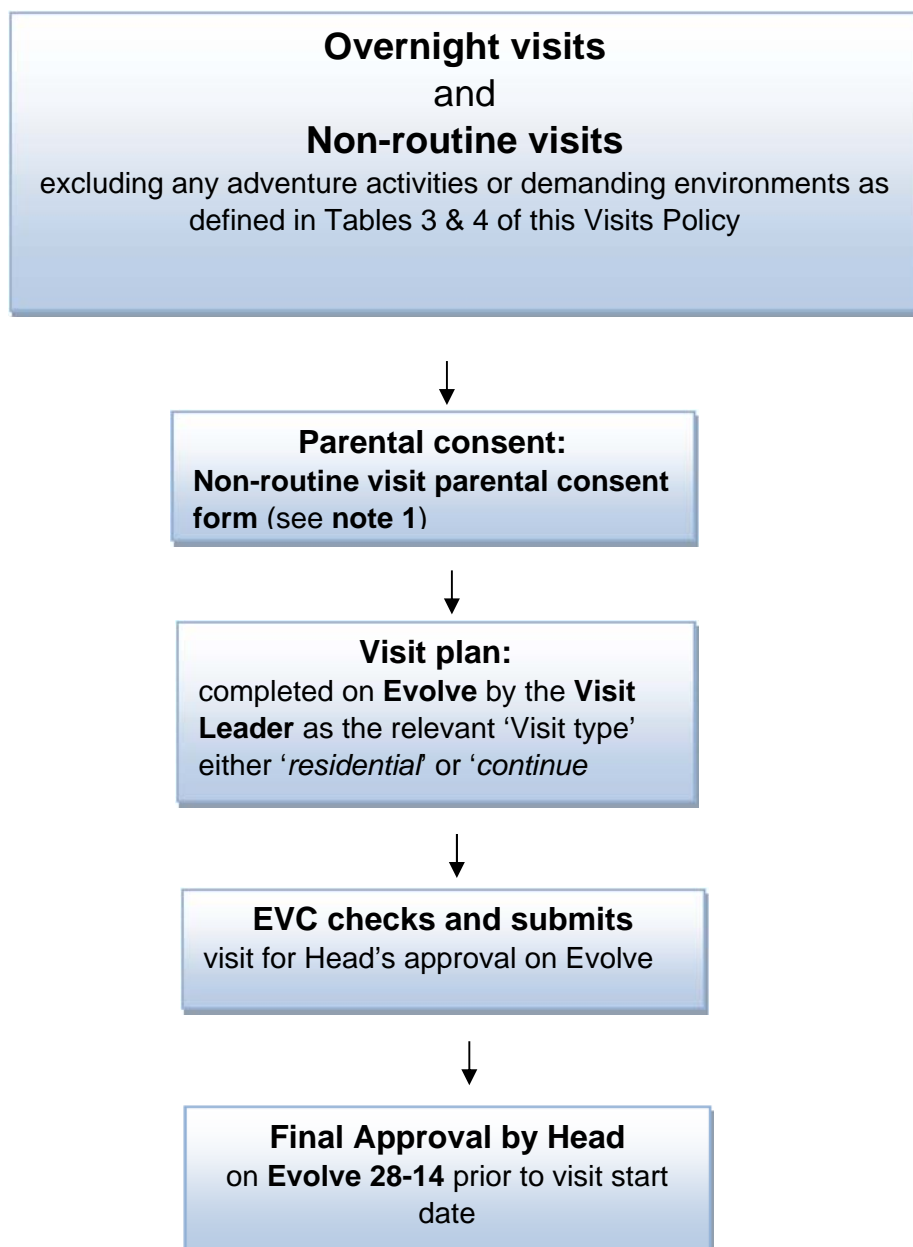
**Overnight visits**
and
**Non-routine visits**
excluding any adventure activities or demanding environments as defined in Tables 3 & 4 of this Visits Policy

**Parental consent:**
**Non-routine visit parental consent form** (see **note 1**)

**Visit plan:**
completed on **Evolve** by the **Visit Leader** as the relevant 'Visit type' either '*residential*' or '*continue*

**EVC checks and submits**
visit for Head's approval on Evolve

**Final Approval by Head**
on **Evolve 28-14** prior to visit start date